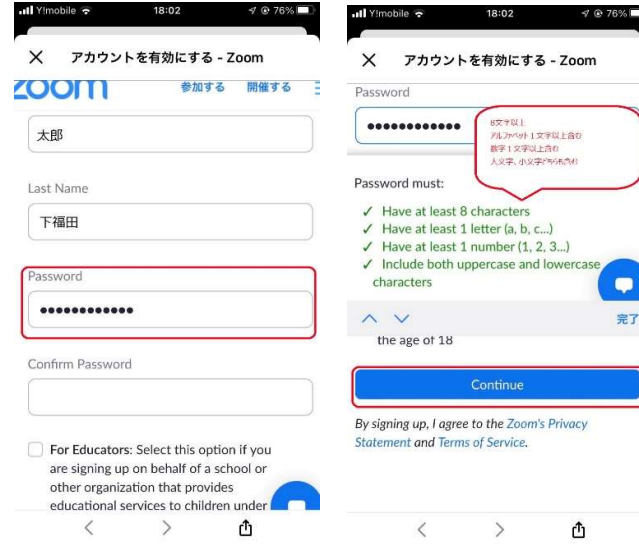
Y!mobile 18:02 76%

× アカウントを有効にする - Zoom

zoom 参加する 開催する

太郎

Last Name

下福田

Password

••••••••••••

Confirm Password

For Educators: Select this option if you are signing up on behalf of a school or other organization that provides educational services to children under

Y!mobile 18:02 76%

× アカウントを有効にする - Zoom

Password

••••••••••••

8文字以上
アルファベット1文字以上含む
数字1文字以上含む
大文字、小文字どちらも含む

Password must:

✓ Have at least 8 characters
✓ Have at least 1 letter (a, b, c...)
✓ Have at least 1 number (1, 2, 3...)
✓ Include both uppercase and lowercase characters

完了

the age of 18

Continue

By signing up, I agree to the Zoom's Privacy Statement and Terms of Service.